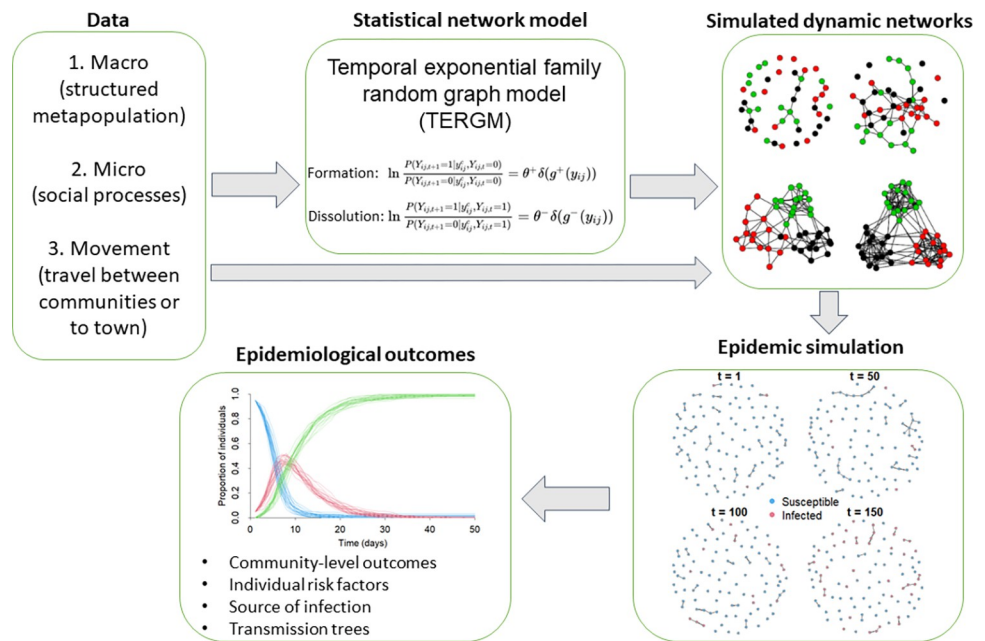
Data

1. Macro (structured metapopulation)

2. Micro (social processes)

3. Movement (travel between communities or to town)

Statistical network model

Temporal exponential family random graph model (TERGM)

Formation: $\ln \frac{P(Y_{ij,t+1}=1|y^c_{ij},Y_{ij,t}=0)}{P(Y_{ij,t+1}=0|y^c_{ij},Y_{ij,t}=0)} = \theta^+ \delta(g^+(y_{ij}))$

Dissolution: $\ln \frac{P(Y_{ij,t+1}=1|y^c_{ij},Y_{ij,t}=1)}{P(Y_{ij,t+1}=0|y^c_{ij},Y_{ij,t}=1)} = \theta^- \delta(g^-(y_{ij}))$

Simulated dynamic networks

Epidemic simulation

t = 1

t = 50

Susceptible
Infected

t = 100

t = 150

Epidemiological outcomes

1.0
0.8
0.6
0.4
0.2
0.0
Proportion of individuals
0 10 20 30 40 50
Time (days)

• Community-level outcomes
• Individual risk factors
• Source of infection
• Transmission trees